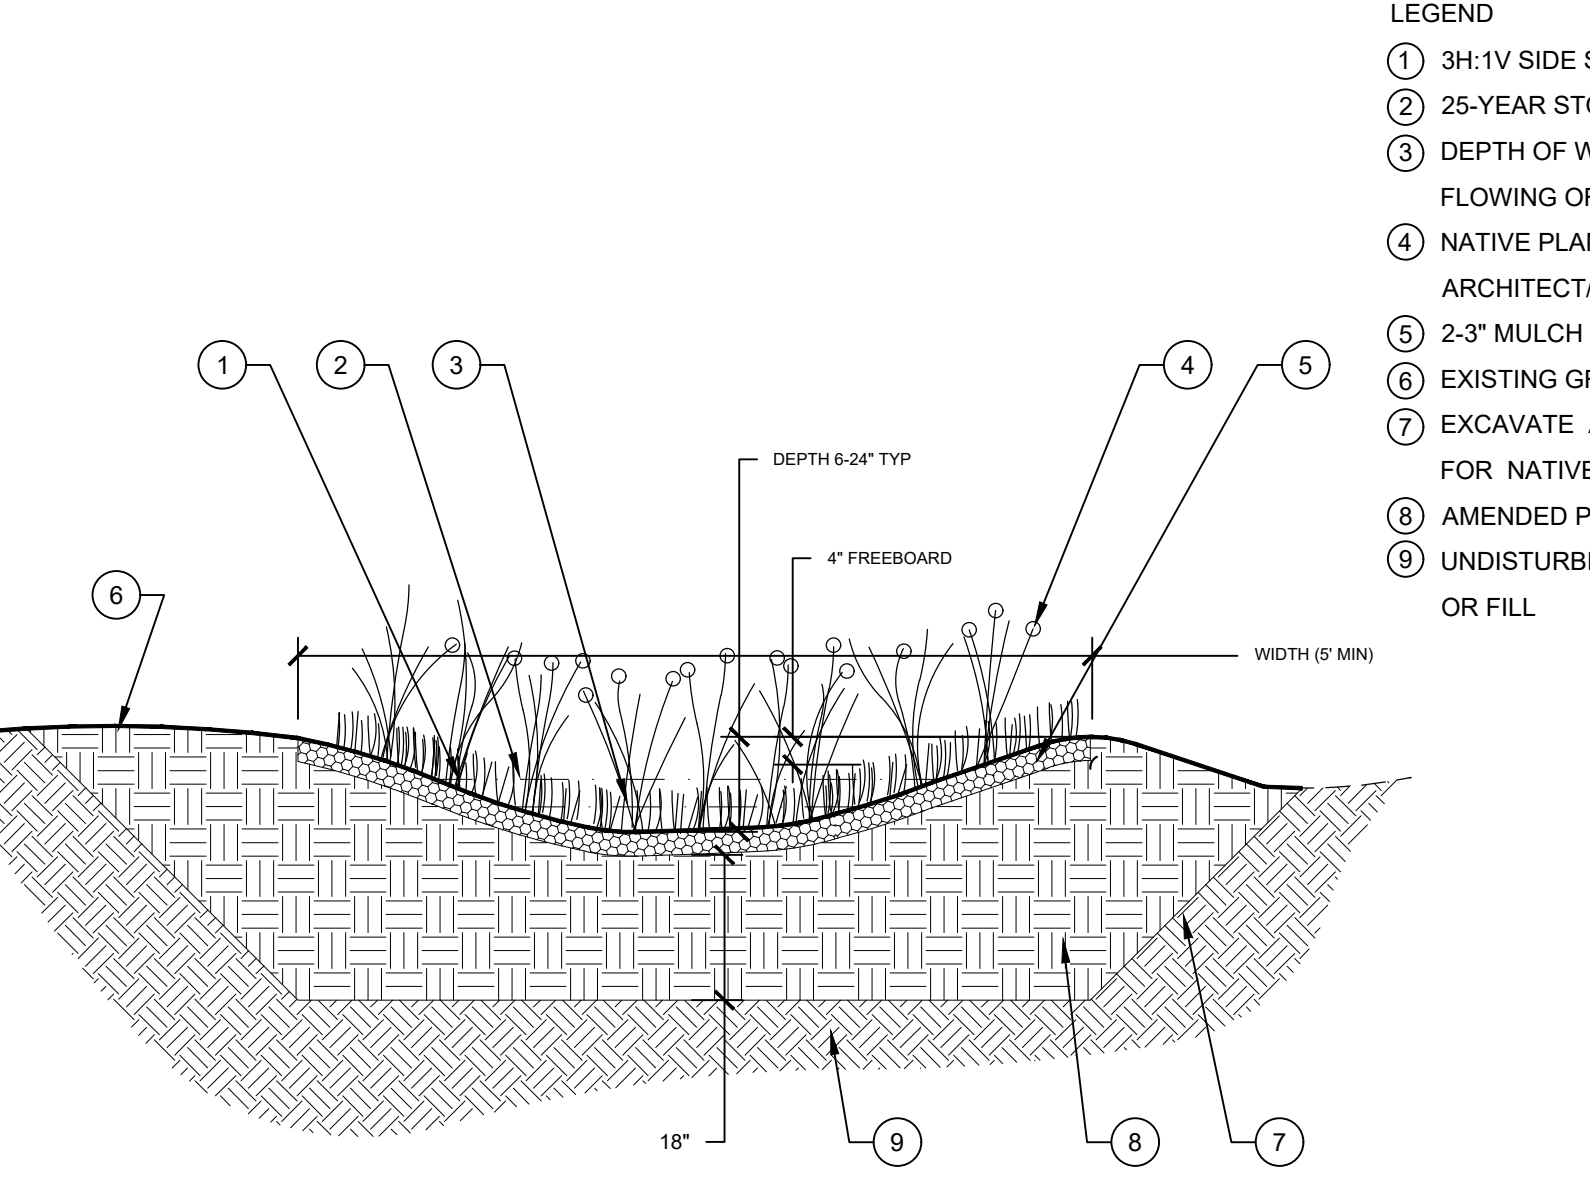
LEGEND

1 3H:1V SIDE S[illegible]

2 25-YEAR STO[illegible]

3 DEPTH OF W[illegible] FLOWING OF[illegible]

4 NATIVE PLA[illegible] ARCHITECT/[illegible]

5 2-3" MULCH

6 EXISTING GR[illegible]

7 EXCAVATE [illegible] FOR NATIVE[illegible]

8 AMENDED P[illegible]

9 UNDISTURB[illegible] OR FILL

1

2

3

4

5

DEPTH 6-24" TYP

4" FREEBOARD

6

WIDTH (5' MIN)

18"

9

8

7